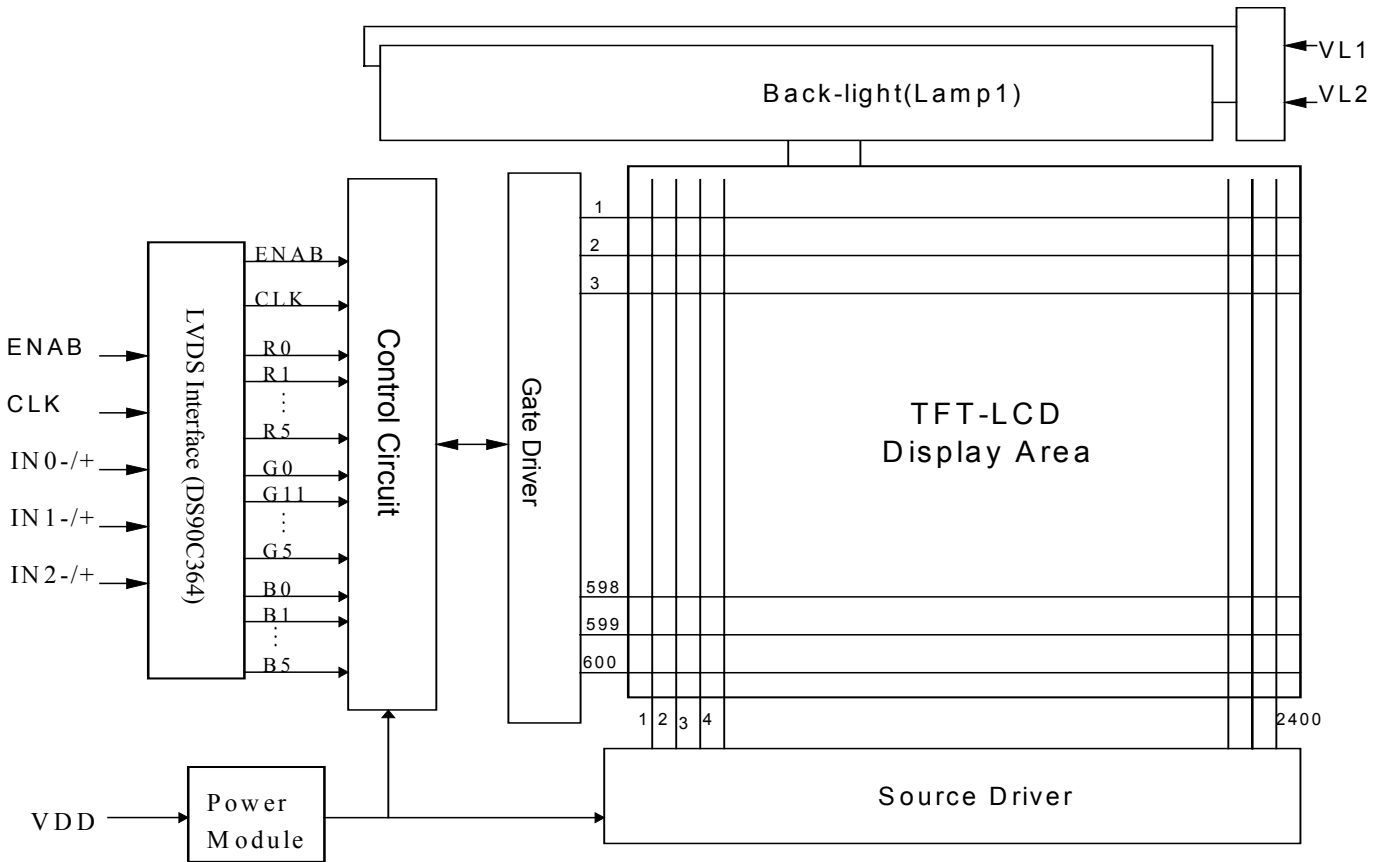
VL1
VL2
Back-light(Lamp1)

ENAB
CLK
IN0-/+
IN1-/+
IN2-/+

LVDS Interface (DS90C364)

ENAB
CLK
R0
R1
⋮
R5
G0
G11
⋮
G5
B0
B1
⋮
B5

Control Circuit

Gate Driver

1
2
3
598
599
600

TFT-LCD
Display Area

1 2 3 4
2400

VDD
Power
Module

Source Driver